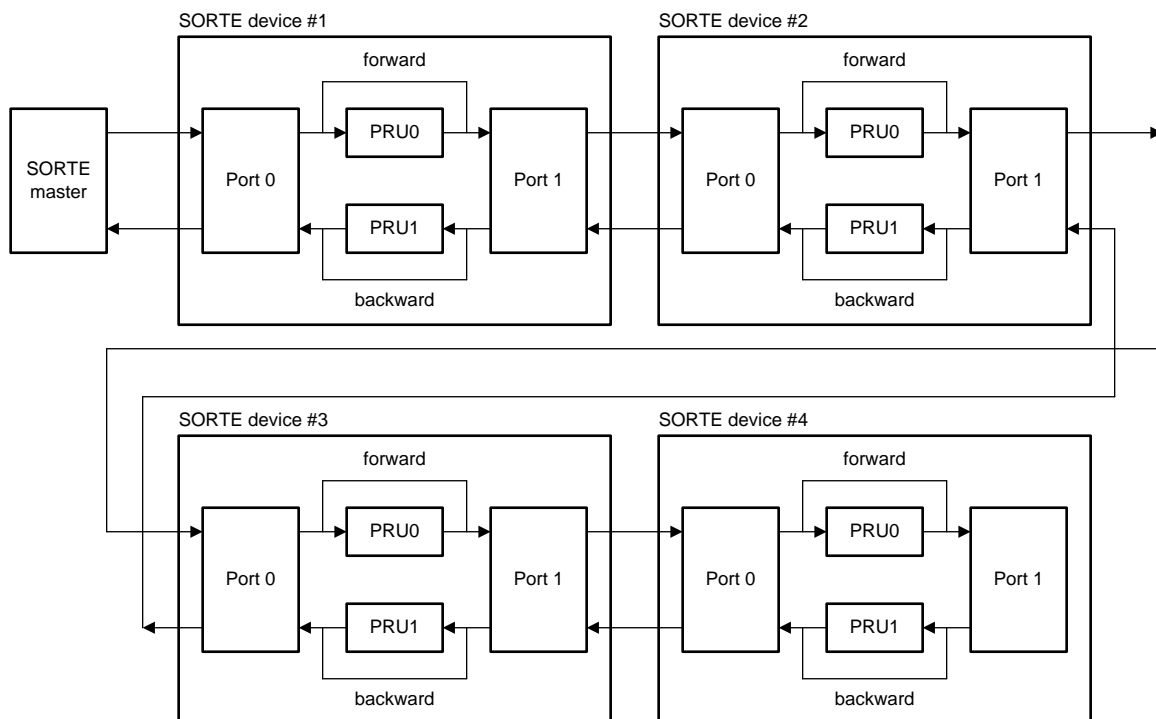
SORTE device #1

SORTE master

forward

PRU0

Port 0

Port 1

PRU1

backward

SORTE device #2

forward

PRU0

Port 0

Port 1

PRU1

backward

SORTE device #3

forward

PRU0

Port 0

Port 1

PRU1

backward

SORTE device #4

forward

PRU0

Port 0

Port 1

PRU1

backward